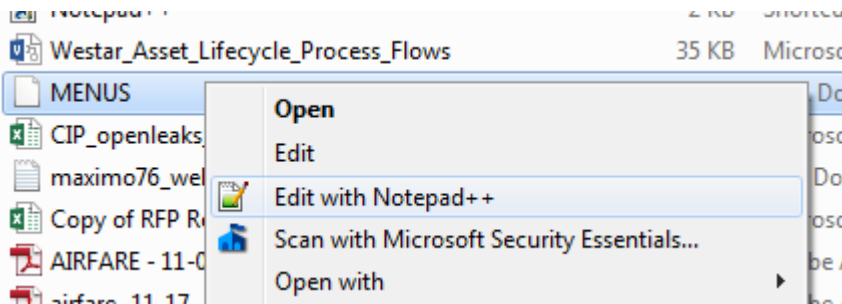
Notepad++ 2 KB Shortcu
Westar_Asset_Lifecycle_Process_Flows 35 KB Microso
MENUS Do
CIP_openleaks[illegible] roso
maximo76_wel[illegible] Do
Copy of RFP R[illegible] roso
AIRFARE - 11-0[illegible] be A
airfare_11-17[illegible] be

Open
Edit
Edit with Notepad++
Scan with Microsoft Security Essentials...
Open with